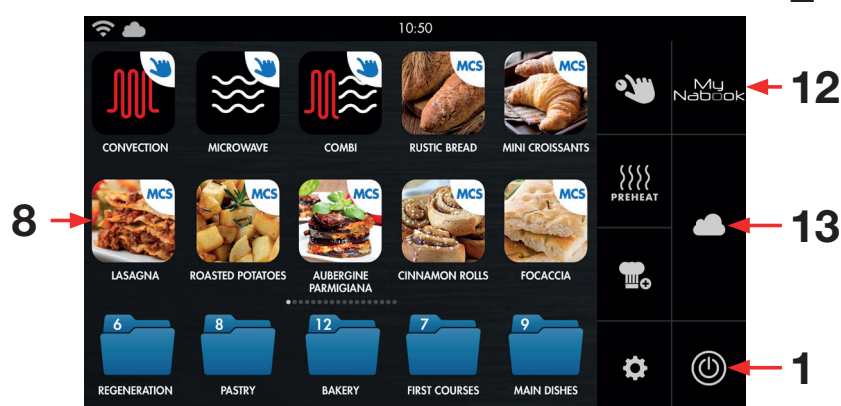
10:50

MCS
CONVECTION
MICROWAVE
COMBI
MCS
RUSTIC BREAD
MCS
MINI CROISSANTS

My Nabook
12

8
MCS
LASAGNA
MCS
ROASTED POTATOES
MCS
AUBERGINE PARMIGIANA
MCS
CINNAMON ROLLS
MCS
FOCACCIA

PREHEAT
13

6
REGENERATION
8
PASTRY
12
BAKERY
7
FIRST COURSES
9
MAIN DISHES

1